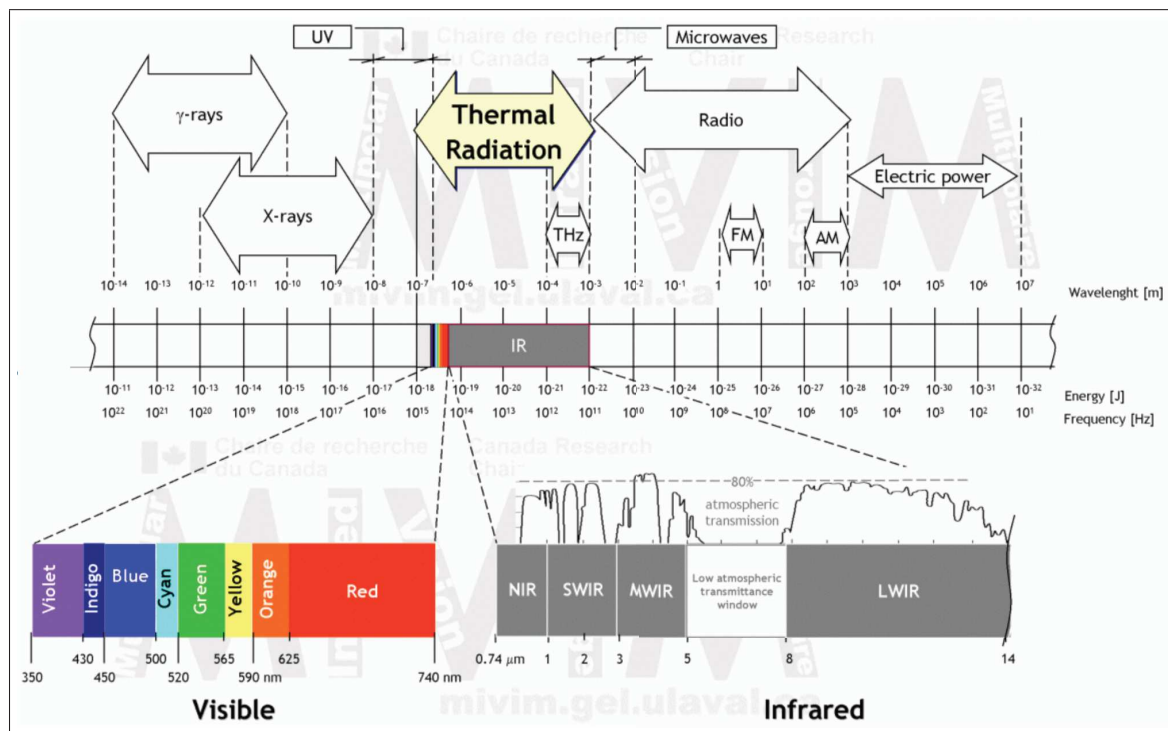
UV

Microwaves

Chaire de recherche du Canada

Canada Research Chair

$\gamma$-rays

Thermal Radiation

Radio

Electric power

X-rays

THz

FM

AM

$10^{-14}$ $10^{-13}$ $10^{-12}$ $10^{-11}$ $10^{-10}$ $10^{-9}$ $10^{-8}$ $10^{-7}$ $10^{-6}$ $10^{-5}$ $10^{-4}$ $10^{-3}$ $10^{-2}$ $10^{-1}$ $1$ $10^{1}$ $10^{2}$ $10^{3}$ $10^{4}$ $10^{5}$ $10^{6}$ $10^{7}$

Wavelenght [m]

mivim.gel.ulaval.ca

IR

$10^{-11}$ $10^{-12}$ $10^{-13}$ $10^{-14}$ $10^{-15}$ $10^{-16}$ $10^{-17}$ $10^{-18}$ $10^{-19}$ $10^{-20}$ $10^{-21}$ $10^{-22}$ $10^{-23}$ $10^{-24}$ $10^{-25}$ $10^{-26}$ $10^{-27}$ $10^{-28}$ $10^{-29}$ $10^{-30}$ $10^{-31}$ $10^{-32}$

Energy [J]

$10^{22}$ $10^{21}$ $10^{20}$ $10^{19}$ $10^{18}$ $10^{17}$ $10^{16}$ $10^{15}$ $10^{14}$ $10^{13}$ $10^{12}$ $10^{11}$ $10^{10}$ $10^{9}$ $10^{8}$ $10^{7}$ $10^{6}$ $10^{5}$ $10^{4}$ $10^{3}$ $10^{2}$ $10^{1}$

Frequency [Hz]

Chaire de recherche du Canada

Canada Research Chair

80%

atmospheric transmission

Violet Indigo Blue Cyan Green Yellow Orange Red

NIR SWIR MWIR Low atmospheric transmittance window LWIR

350 430 450 500 520 565 590 nm 625 740 nm

0.74 $\mu m$ 1 2 3 5 8 14

mivim.gel.ulaval.ca

Visible

Infrared